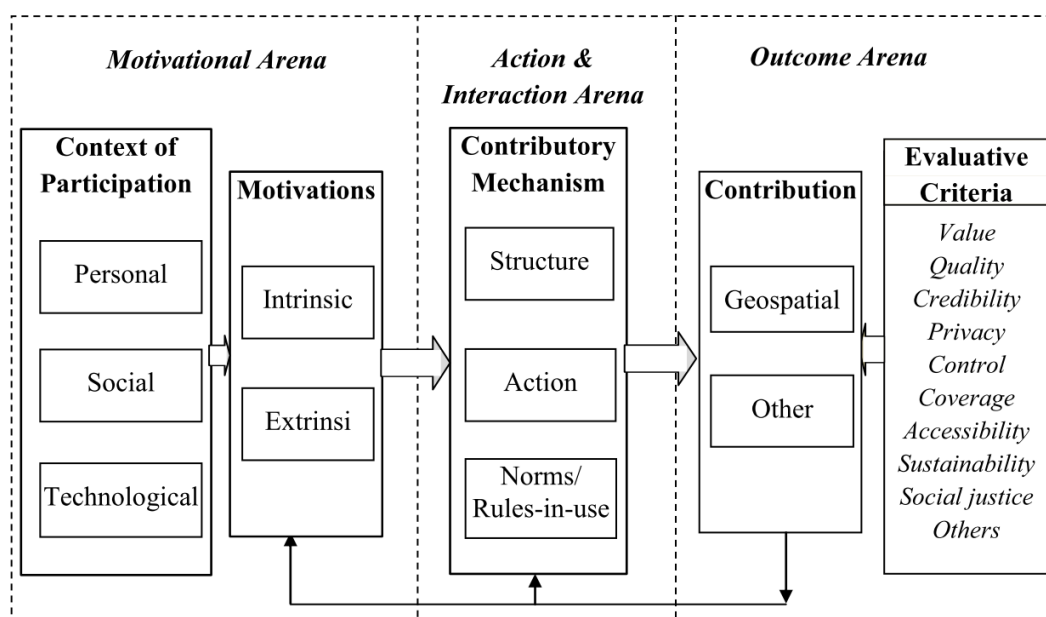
Motivational Arena

Action & Interaction Arena

Outcome Arena

Context of Participation

Personal

Social

Technological

Motivations

Intrinsic

Extrinsi

Contributory Mechanism

Structure

Action

Norms/ Rules-in-use

Contribution

Geospatial

Other

Evaluative Criteria

Value
Quality
Credibility
Privacy
Control
Coverage
Accessibility
Sustainability
Social justice
Others